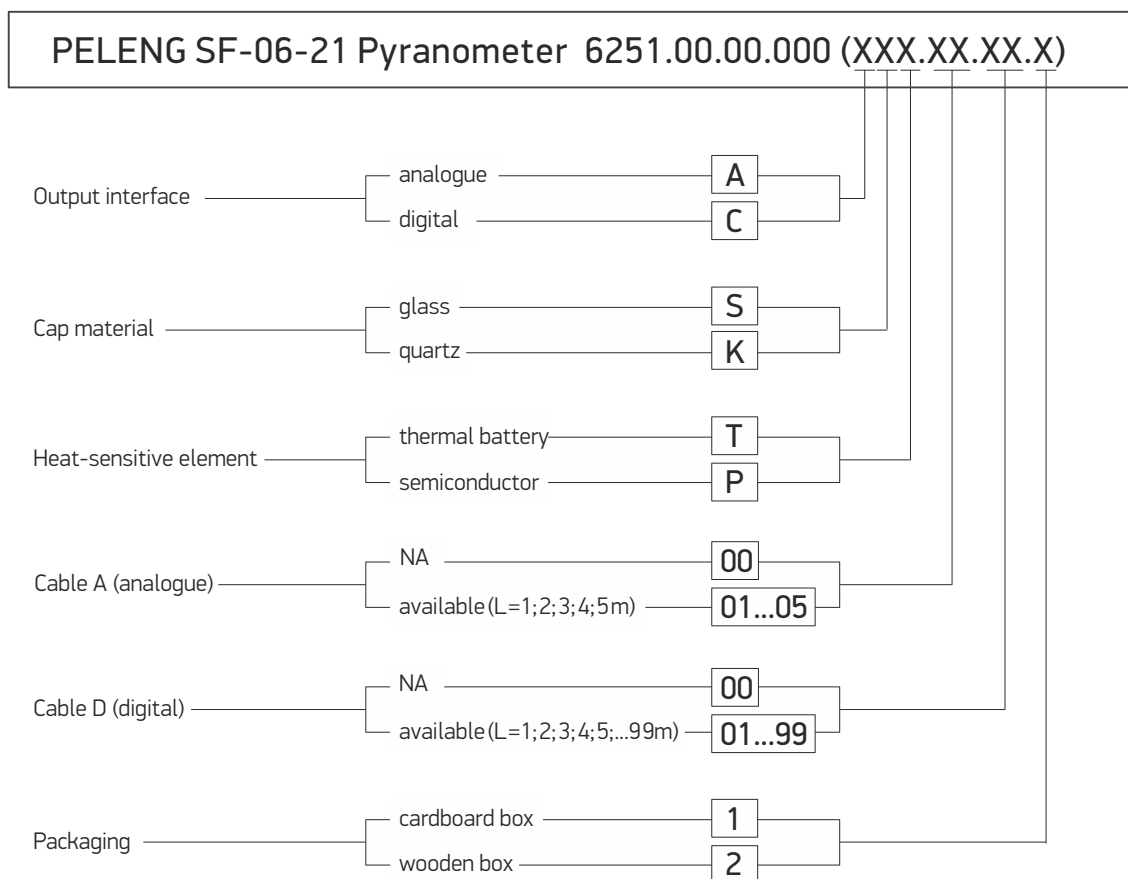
PELENG SF-06-21 Pyranometer 6251.00.00.000 (XXX.XX.XX.X)

Output interface
analogue A
digital C

Cap material
glass S
quartz K

Heat-sensitive element
thermal battery T
semiconductor P

Cable A (analogue)
NA 00
available (L=1; 2; 3; 4; 5m) 01...05

Cable D (digital)
NA 00
available (L=1; 2; 3; 4; 5;...99m) 01...99

Packaging
cardboard box 1
wooden box 2